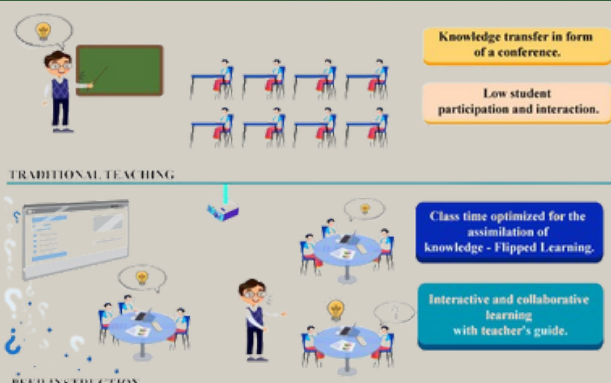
Knowledge transfer in form of a conference.

Low student participation and interaction.

TRADITIONAL TEACHING

Class time optimized for the assimilation of knowledge - Flipped Learning.

Interactive and collaborative learning with teacher's guide.

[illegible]INSTRUCTION